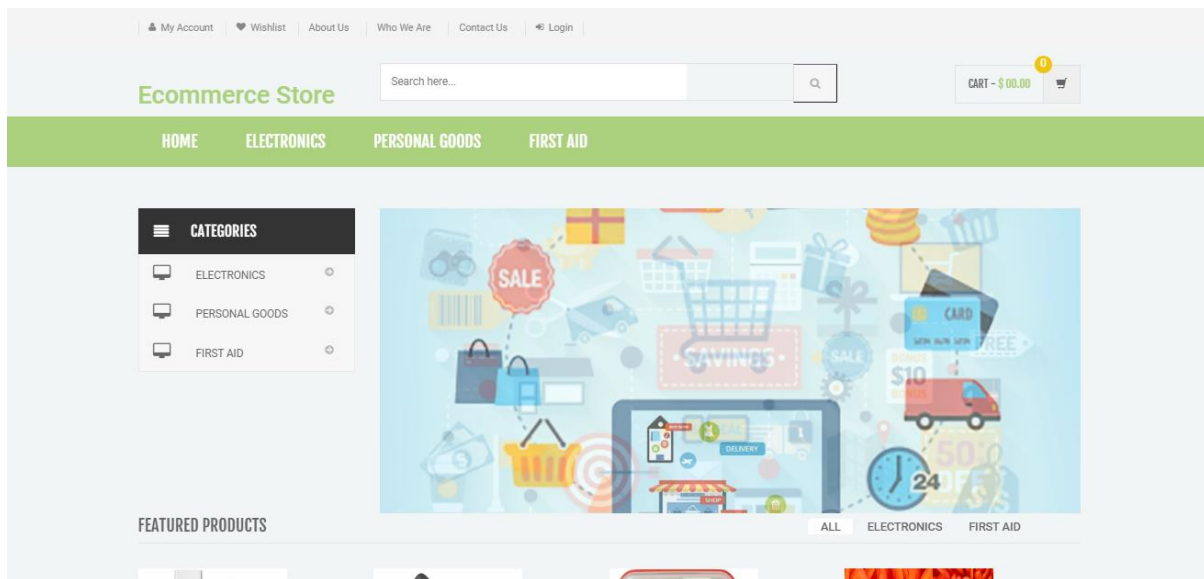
My Account | Wishlist | About Us | Who We Are | Contact Us | Login

Ecommerce Store

Search here...

0
CART - $ 00.00

HOME ELECTRONICS PERSONAL GOODS FIRST AID

CATEGORIES
ELECTRONICS
PERSONAL GOODS
FIRST AID

SALE
SAVINGS
SALE
CARD
FREE
$10
DELIVERY
SHOP
24
50

FEATURED PRODUCTS

ALL ELECTRONICS FIRST AID